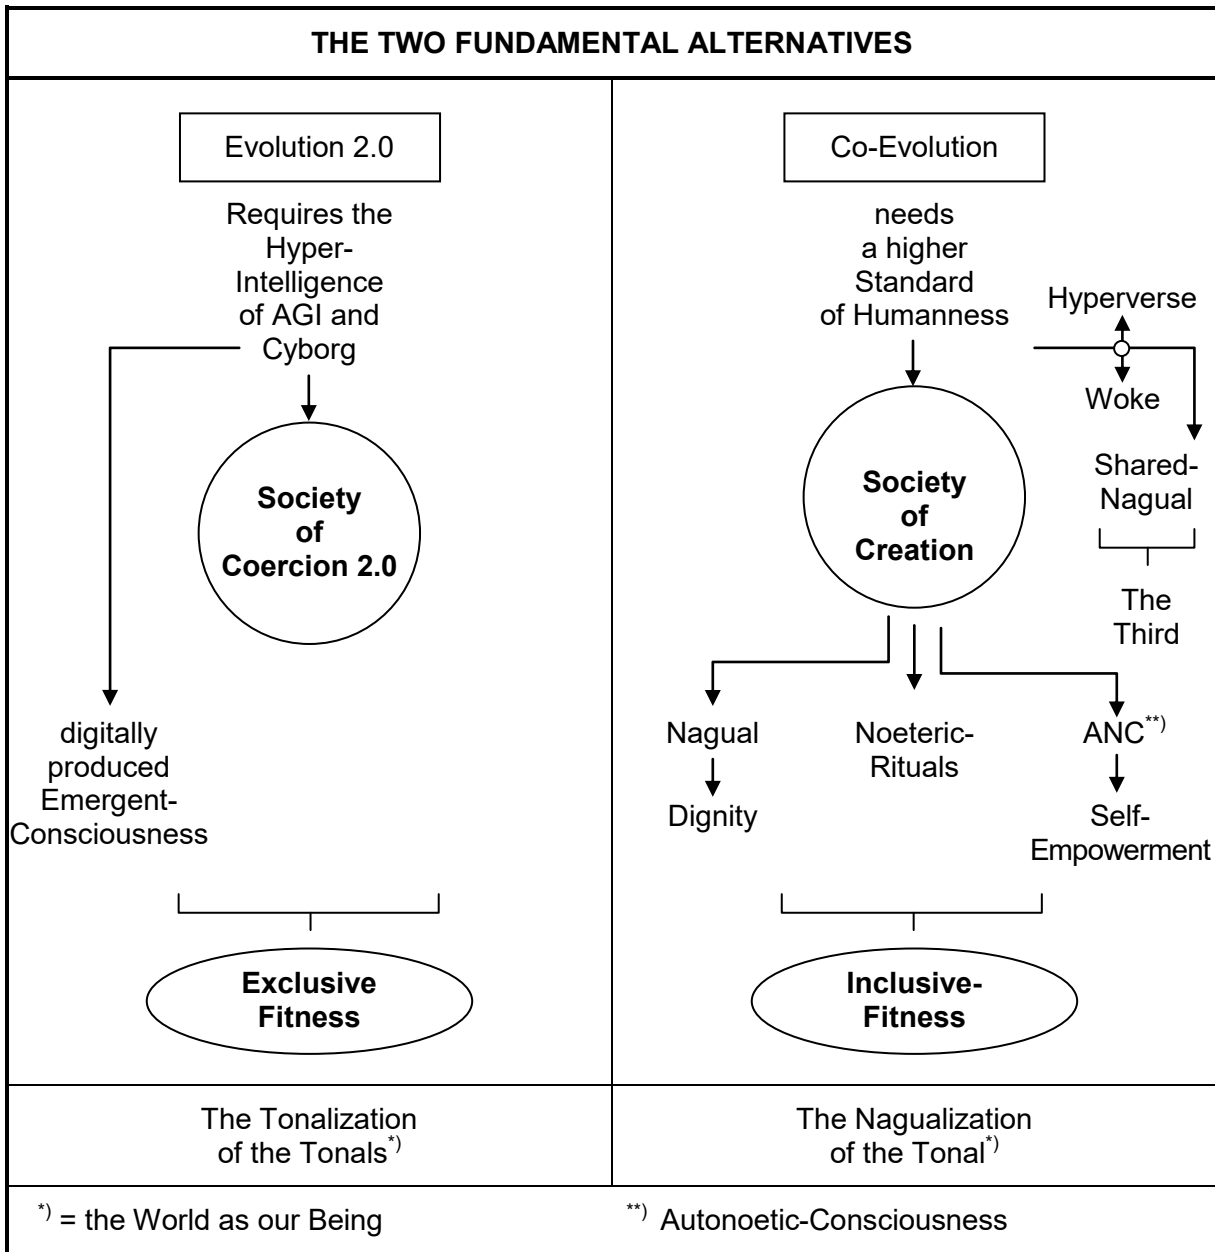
THE TWO FUNDAMENTAL ALTERNATIVES

Evolution 2.0

Requires the Hyper-Intelligence of AGI and Cyborg

Society of Coercion 2.0

digitally produced Emergent-Consciousness

Exclusive Fitness

Co-Evolution

needs a higher Standard of Humanness

Hyperverse

Woke

Shared-Nagual

The Third

Society of Creation

Nagual

Dignity

Noeteric-Rituals

ANC$^{**)}$

Self-Empowerment

Inclusive-Fitness

The Tonalization of the Tonals$^{*)}$

The Nagualization of the Tonal$^{*)}$

$^{*)}$ = the World as our Being

$^{**)}$ Autonoetic-Consciousness